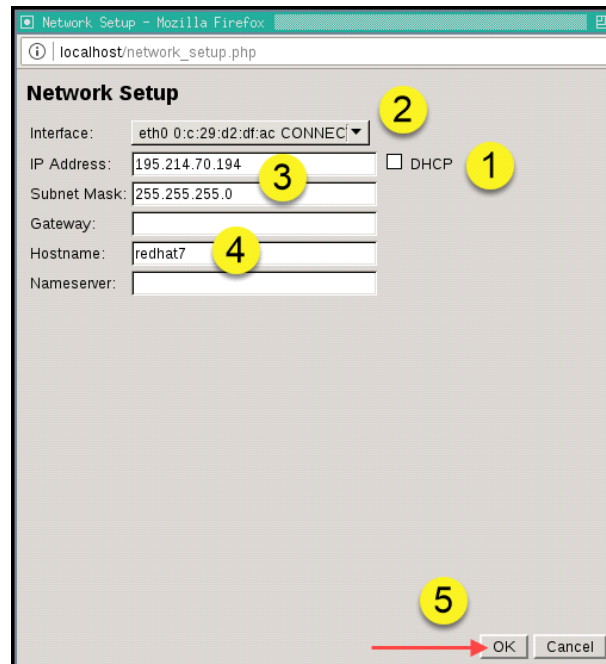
Network Setup - Mozilla Firefox

localhost/network_setup.php

Network Setup

2

Interface: eth0 0:c:29:d2:df:ac CONNEC

IP Address: 195.214.70.194 3 DHCP 1

Subnet Mask: 255.255.255.0

Gateway:

Hostname: redhat7 4

Nameserver:

5

OK Cancel